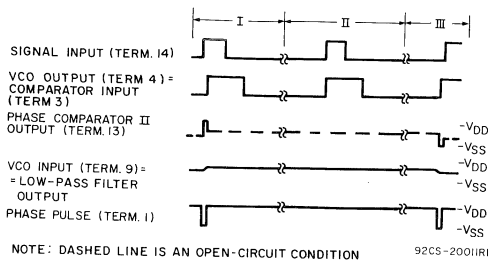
I
II
III

SIGNAL INPUT (TERM. 14)

VCO OUTPUT (TERM 4) = COMPARATOR INPUT (TERM 3)

PHASE COMPARATOR II OUTPUT (TERM. 13)
$-V_{DD}$
$-V_{SS}$

VCO INPUT (TERM. 9) = = LOW-PASS FILTER OUTPUT
$-V_{DD}$
$-V_{SS}$

PHASE PULSE (TERM. 1)
$-V_{DD}$
$-V_{SS}$

NOTE: DASHED LINE IS AN OPEN-CIRCUIT CONDITION

92CS-20011R1